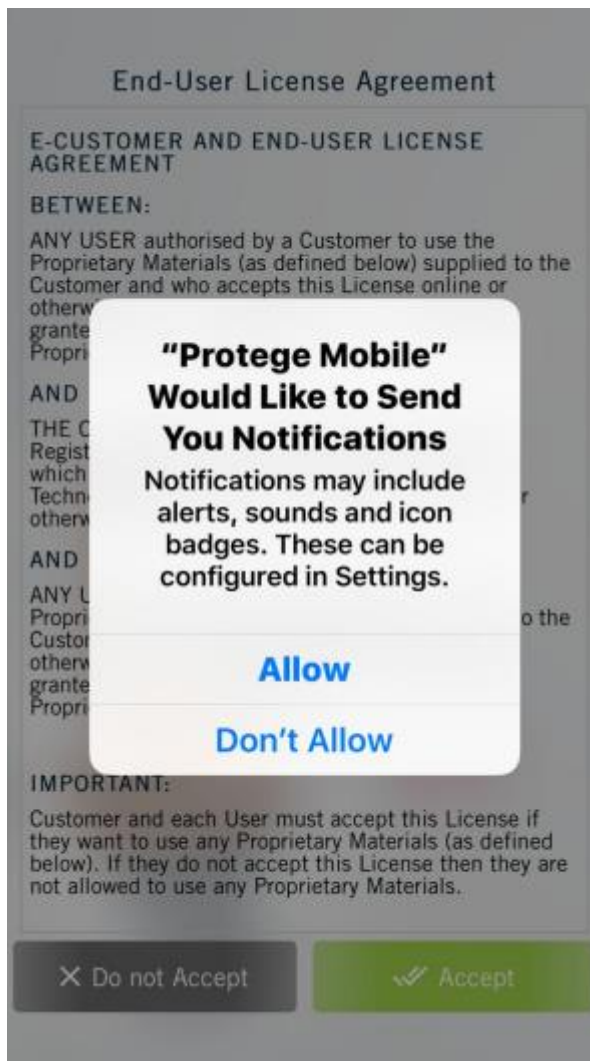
End-User License Agreement

E-CUSTOMER AND END-USER LICENSE AGREEMENT

BETWEEN:

ANY USER authorised by a Customer to use the Proprietary Materials (as defined below) supplied to the Customer and who accepts this License online or otherw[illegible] grante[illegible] Propri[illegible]

AND

THE C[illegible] Regist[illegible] which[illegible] Techn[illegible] r otherw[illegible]

AND

ANY U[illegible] Propri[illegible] o the Custor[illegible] otherw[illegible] grante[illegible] Propri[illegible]

"Protege Mobile" Would Like to Send You Notifications

Notifications may include alerts, sounds and icon badges. These can be configured in Settings.

Allow

Don't Allow

IMPORTANT:

Customer and each User must accept this License if they want to use any Proprietary Materials (as defined below). If they do not accept this License then they are not allowed to use any Proprietary Materials.

✕ Do not Accept

Accept